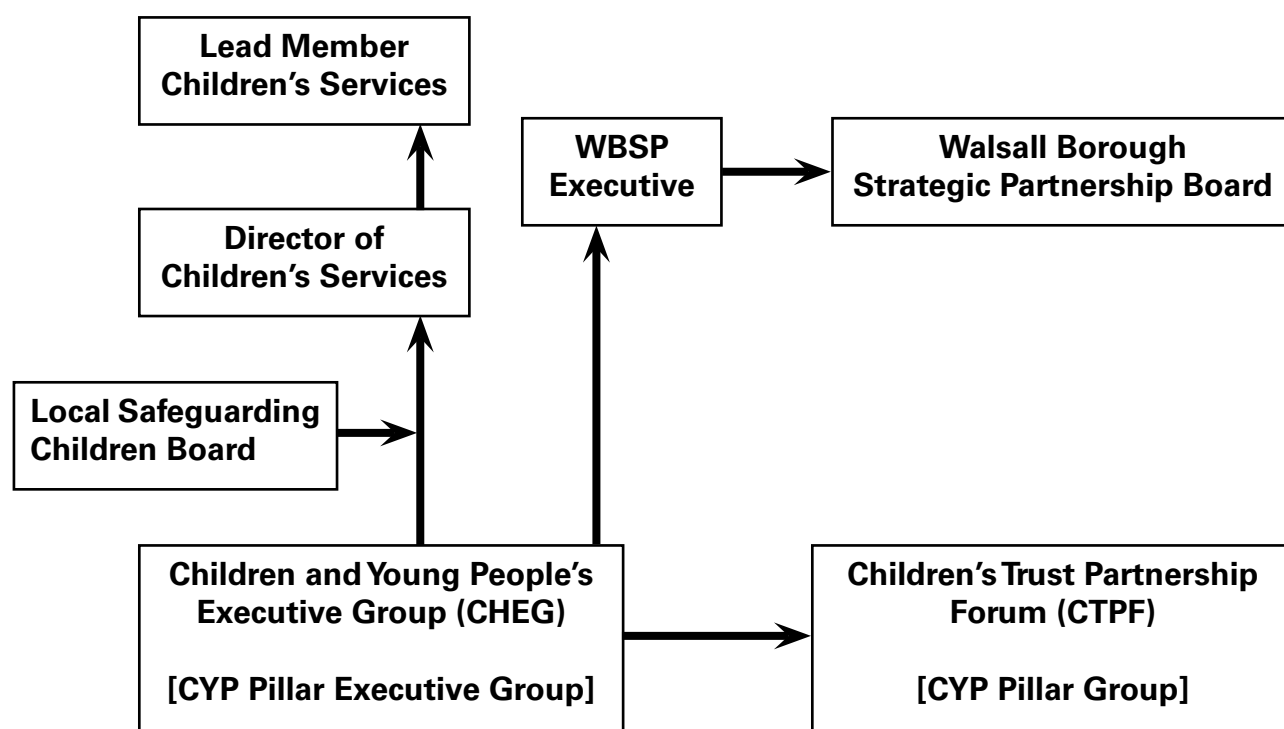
Lead Member
Children's Services

WBSP
Executive

Walsall Borough
Strategic Partnership Board

Director of
Children's Services

Local Safeguarding
Children Board

Children and Young People's
Executive Group (CHEG)

[CYP Pillar Executive Group]

Children's Trust Partnership
Forum (CTPF)

[CYP Pillar Group]